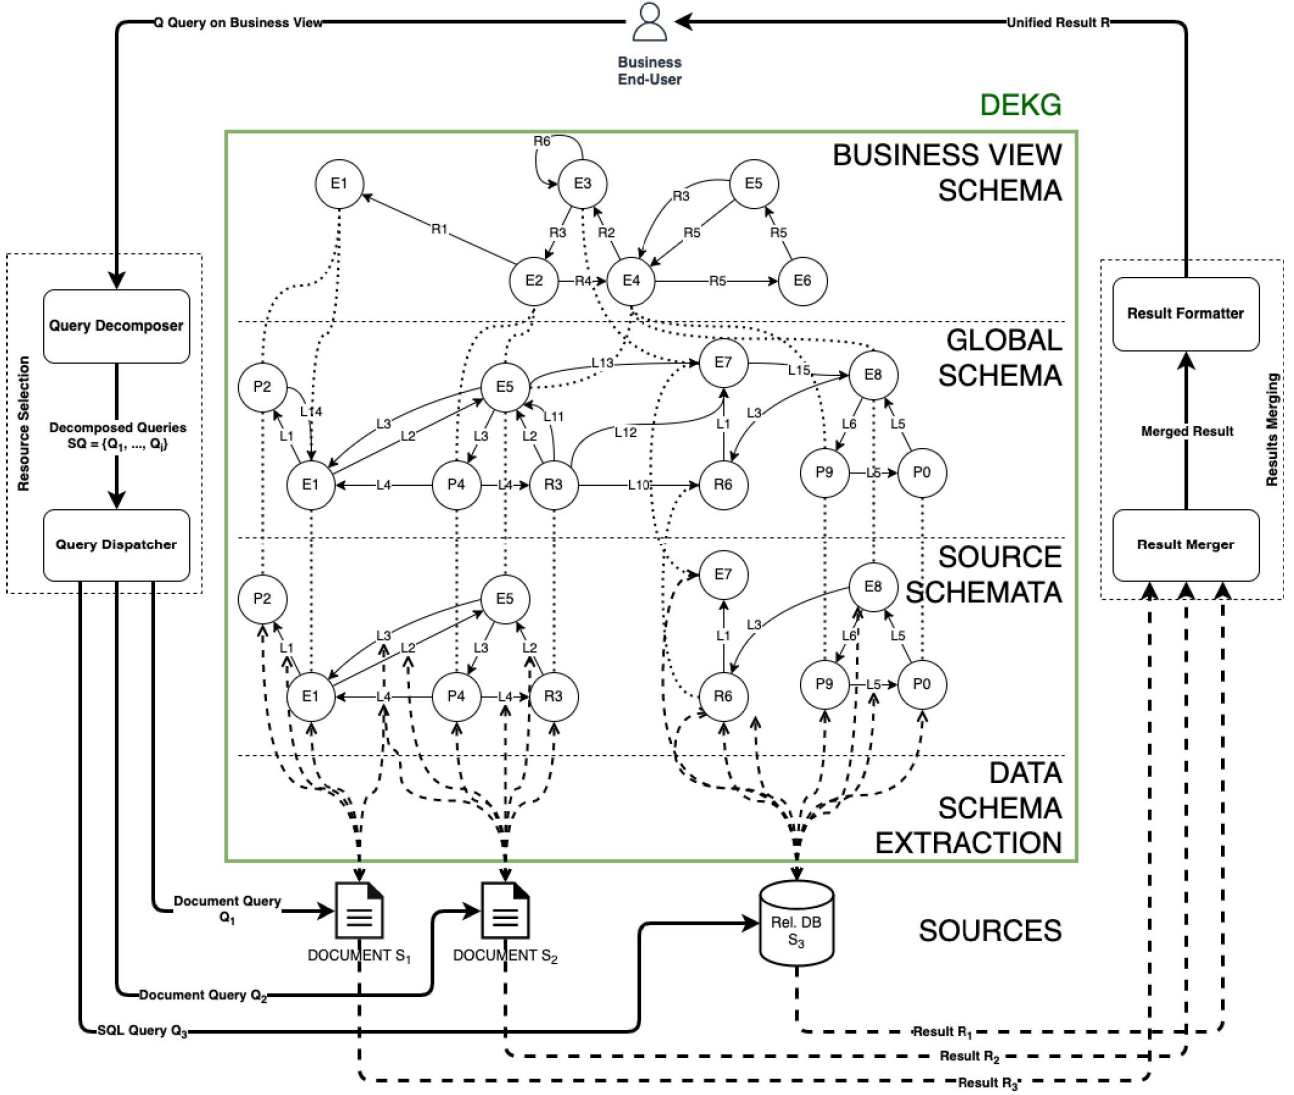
Q Query on Business View

Business End-User

Unified Result R

DEKG

BUSINESS VIEW SCHEMA

R6

E1

E3

E5

R1

R3

R2

R3

R5

R5

E2

R4

E4

R5

E6

GLOBAL SCHEMA

P2

L14

E5

L13

E7

L15

E8

L1

L3

L2

L11

L3

L6

L5

L3

L2

L12

L1

E1

L4

P4

L4

R3

L10

R6

P9

L5

P0

SOURCE SCHEMATA

P2

E5

E7

E8

L1

L3

L2

L3

L2

L1

L3

L6

L5

E1

L4

P4

L4

R3

R6

P9

L5

P0

DATA SCHEMA EXTRACTION

Resource Selection

Query Decomposer

Decomposed Queries SQ = {$Q_1$, ..., $Q_j$}

Query Dispatcher

Result Formatter

Merged Result

Result Merger

Results Merging

Document Query $Q_1$

DOCUMENT $S_1$

DOCUMENT $S_2$

Rel. DB $S_3$

SOURCES

Document Query $Q_2$

SQL Query $Q_3$

Result $R_1$

Result $R_2$

Result $R_3$